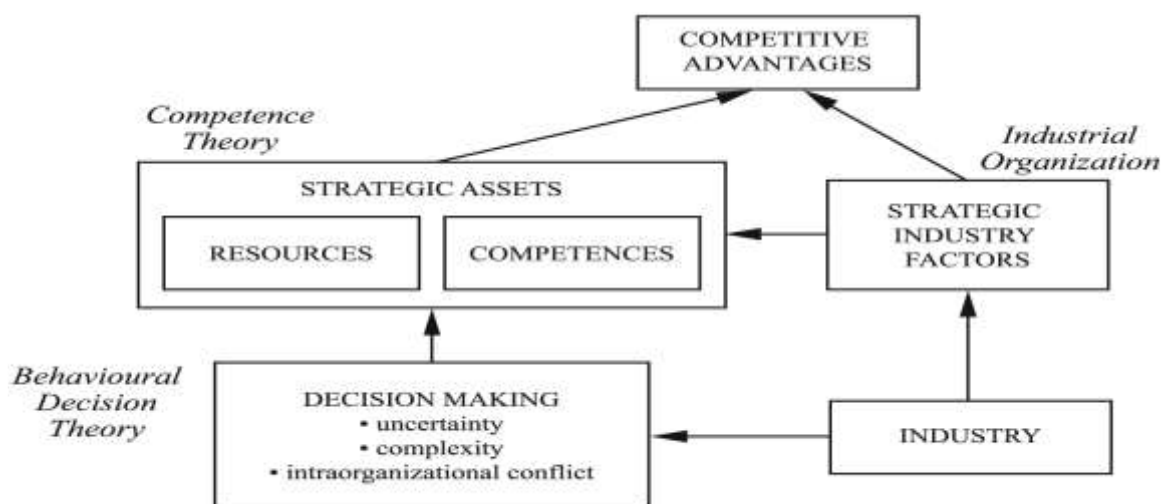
COMPETITIVE ADVANTAGES

Competence Theory

Industrial Organization

STRATEGIC ASSETS

RESOURCES

COMPETENCES

STRATEGIC INDUSTRY FACTORS

Behavioural Decision Theory

DECISION MAKING
• uncertainty
• complexity
• intraorganizational conflict

INDUSTRY